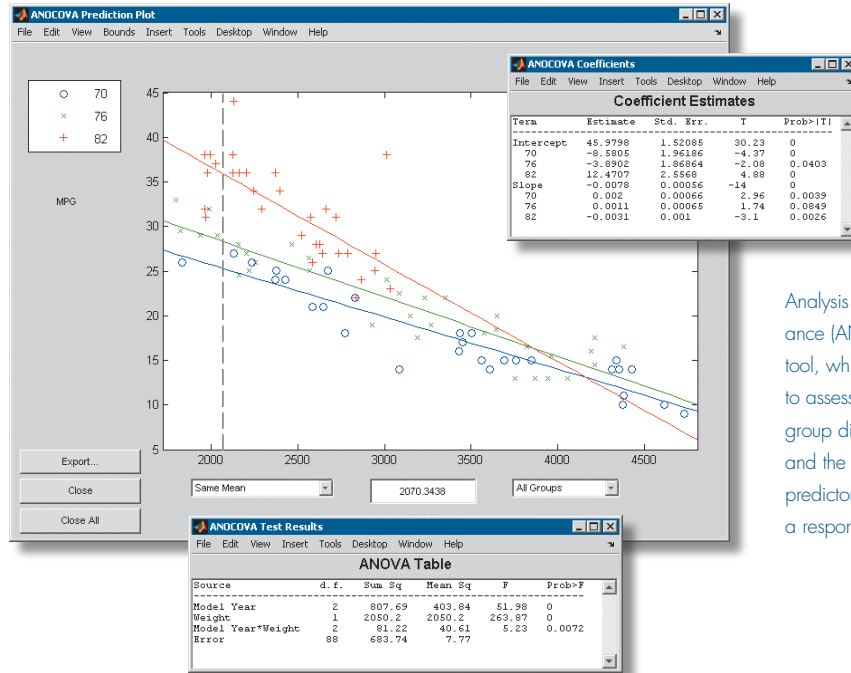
ANOCOVA Prediction Plot

File Edit View Bounds Insert Tools Desktop Window Help

70
76
82

MPG

45
40
35
30
25
20
15
10
5

2000 2500 3000 3500 4000 4500

Export...
Close
Close All

Same Mean
2070.3438
All Groups

ANOCOVA Coefficients

File Edit View Insert Tools Desktop Window Help

Coefficient Estimates

| Term | Estimate | Std. Err. | T | Prob>\|T\| |
|---|---|---|---|---|
| Intercept | 45.9798 | 1.52085 | 30.23 | 0 |
| 70 | -8.5805 | 1.96186 | -4.37 | 0 |
| 76 | -3.8902 | 1.86864 | -2.08 | 0.0403 |
| 82 | 12.4707 | 2.5568 | 4.88 | 0 |
| Slope | -0.0078 | 0.00056 | -14 | 0 |
| 70 | 0.002 | 0.00066 | 2.96 | 0.0039 |
| 76 | 0.0011 | 0.00065 | 1.74 | 0.0849 |
| 82 | -0.0031 | 0.001 | -3.1 | 0.0026 |

ANOCOVA Test Results

File Edit View Insert Tools Desktop Window Help

ANOVA Table

| Source | d.f. | Sum Sq | Mean Sq | F | Prob>F |
|---|---|---|---|---|---|
| Model Year | 2 | 807.69 | 403.84 | 51.98 | 0 |
| Weight | 1 | 2050.2 | 2050.2 | 263.87 | 0 |
| Model Year*Weight | 2 | 81.22 | 40.61 | 5.23 | 0.0072 |
| Error | 88 | 683.74 | 7.77 | | |

Analysis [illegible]
ance (A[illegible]
tool, wh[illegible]
to assess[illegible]
group di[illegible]
and the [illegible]
predictor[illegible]
a respon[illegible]